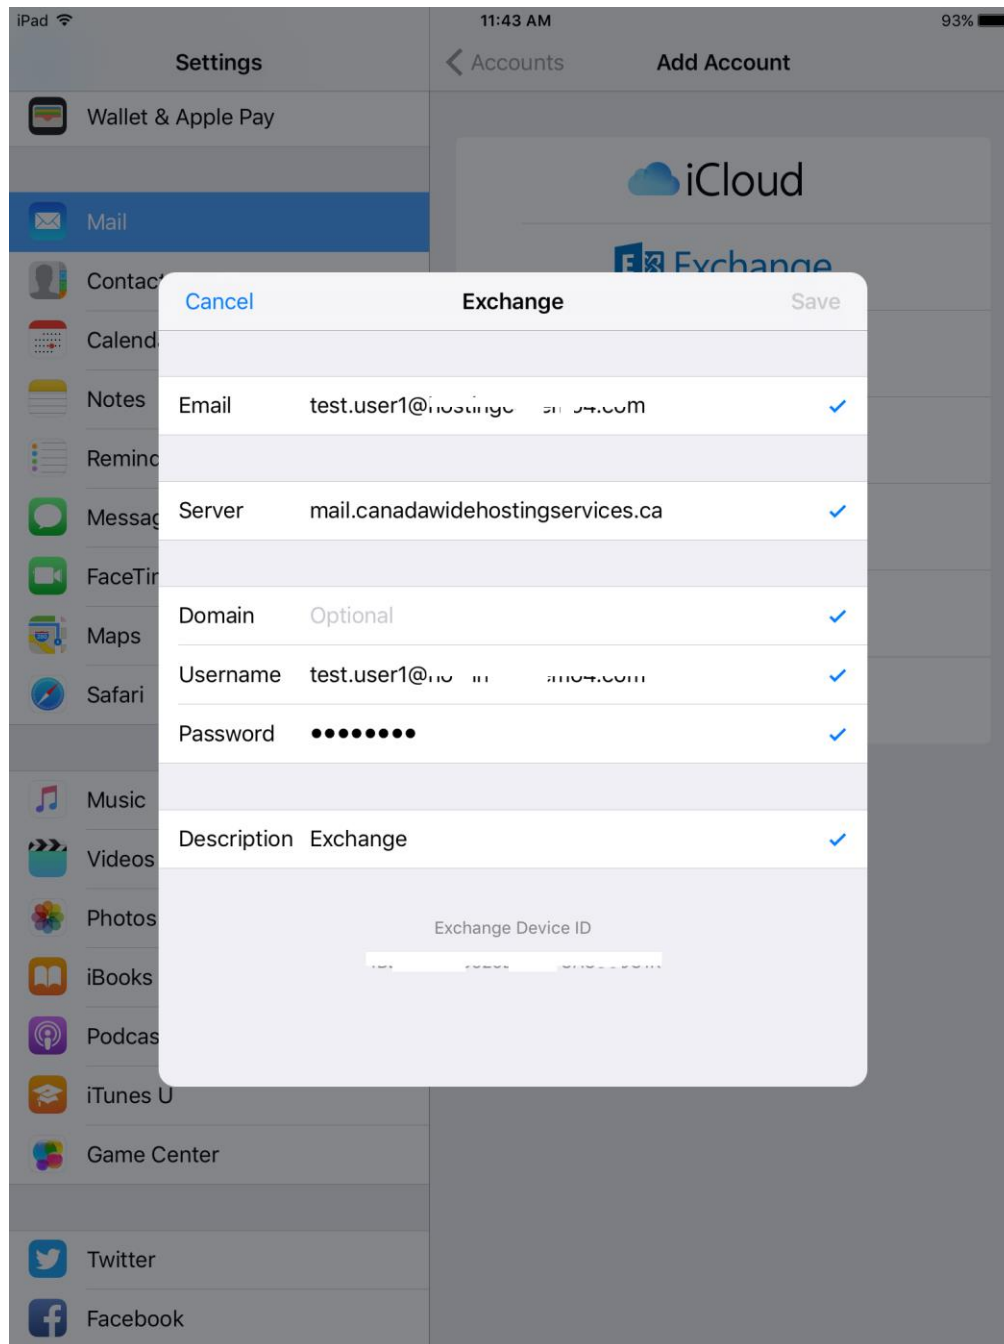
iPad
11:43 AM
93%

Settings

Wallet & Apple Pay

Mail

Contac

Calend

Notes

Remin

Messa

FaceTi

Maps

Safari

Music

Videos

Photos

iBooks

Podcas

iTunes U

Game Center

Twitter

Facebook

Accounts
Add Account

iCloud

Exchange

Cancel
Exchange
Save

Email test.user1@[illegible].com

Server mail.canadawidehostingservices.ca

Domain Optional

Username test.user1@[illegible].com

Password ••••••••

Description Exchange

Exchange Device ID

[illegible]